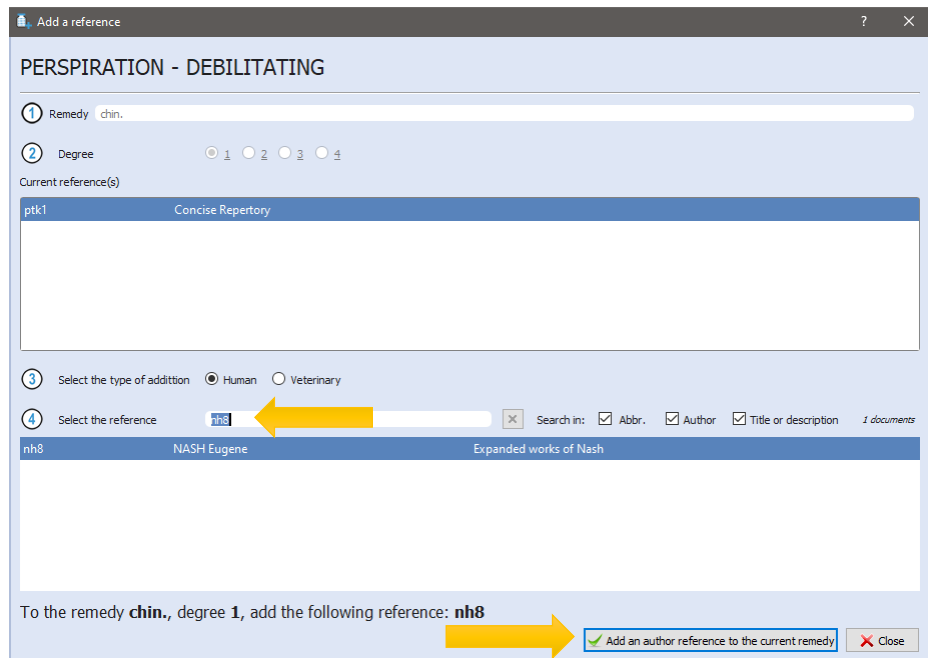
Add a reference

?

PERSPIRATION - DEBILITATING

1 Remedy chin.

2 Degree 1 2 3 4

Current reference(s)

| ptk1 | Concise Repertory |
|---|---|

3 Select the type of addittion Human Veterinary

4 Select the reference nh8 Search in: Abbr. Author Title or description 1 documents

| nh8 | NASH Eugene | Expanded works of Nash |
|---|---|---|

To the remedy **chin.**, degree **1**, add the following reference: **nh8**

Add an author reference to the current remedy Close